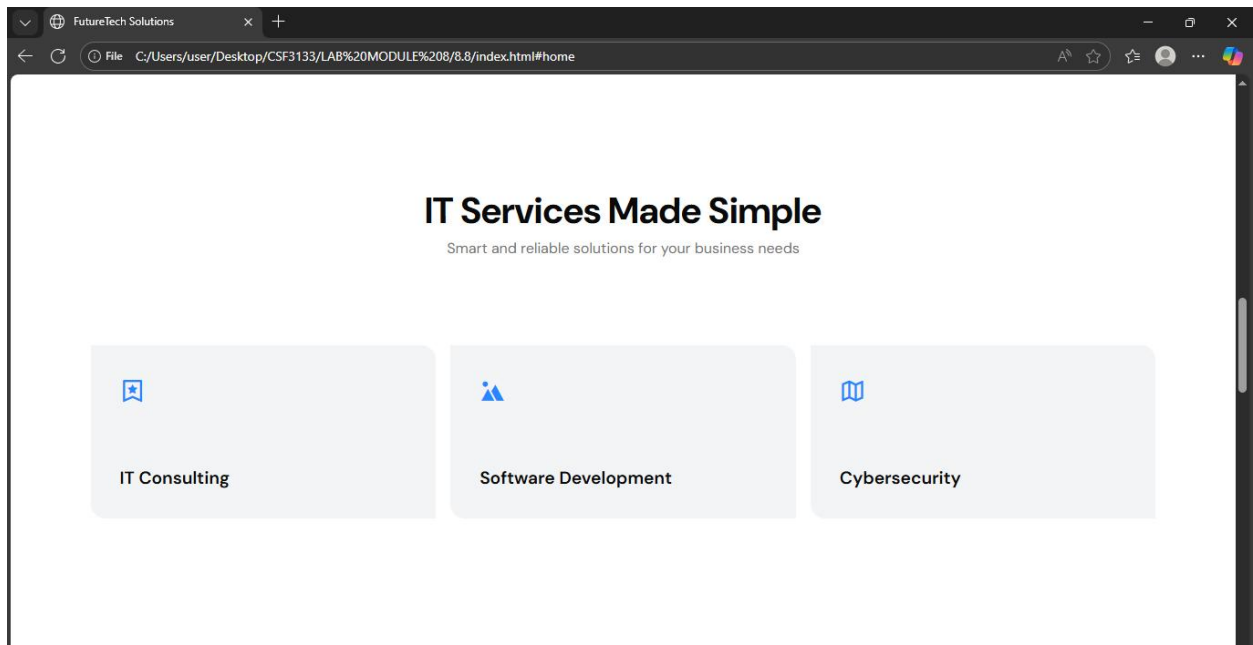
FutureTech Solutions

File C:/Users/user/Desktop/CSF3133/LAB%20MODULE%208/8.8/index.html#home

IT Services Made Simple

Smart and reliable solutions for your business needs

IT Consulting

Software Development

Cybersecurity